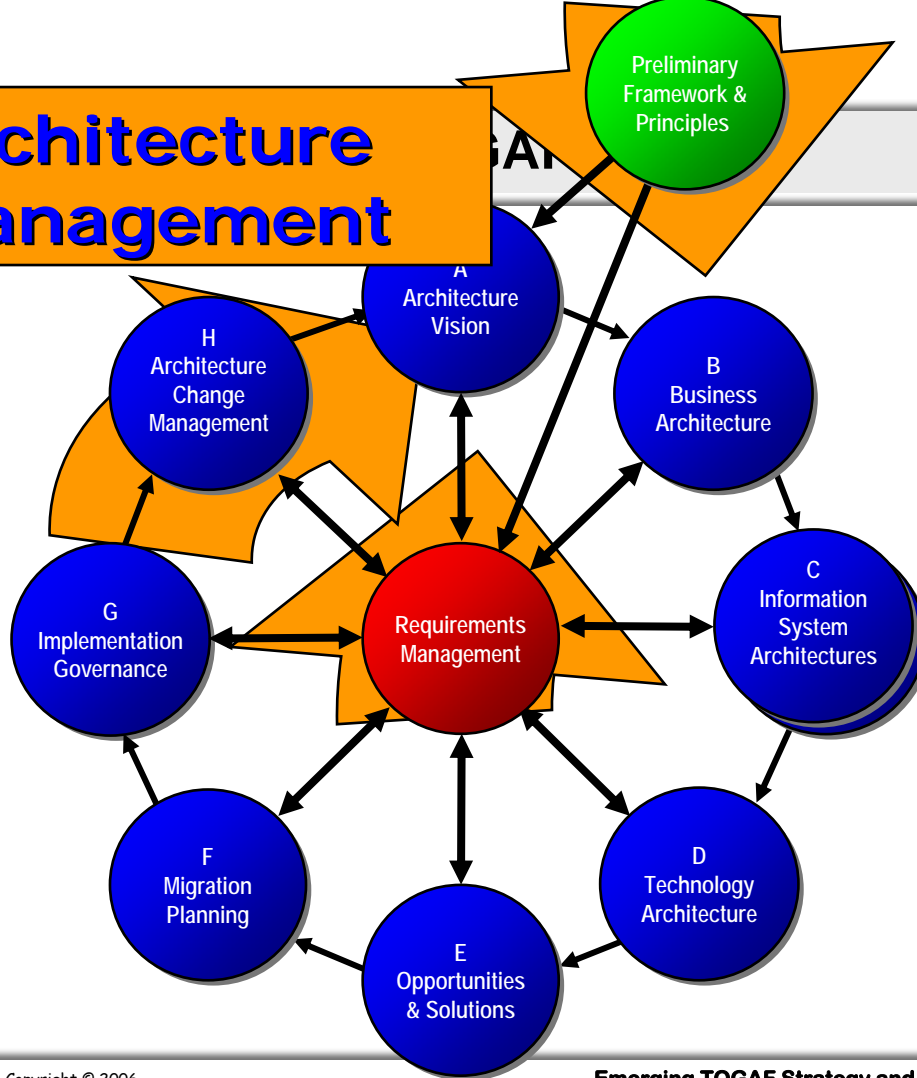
chitecture
anagement

GA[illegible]

Preliminary Framework & Principles

A
Architecture Vision

B
Business Architecture

C
Information System Architectures

D
Technology Architecture

E
Opportunities & Solutions

F
Migration Planning

G
Implementation Governance

H
Architecture Change Management

Requirements Management

Copyright © 2006

Emerging TOGAF Strategy and